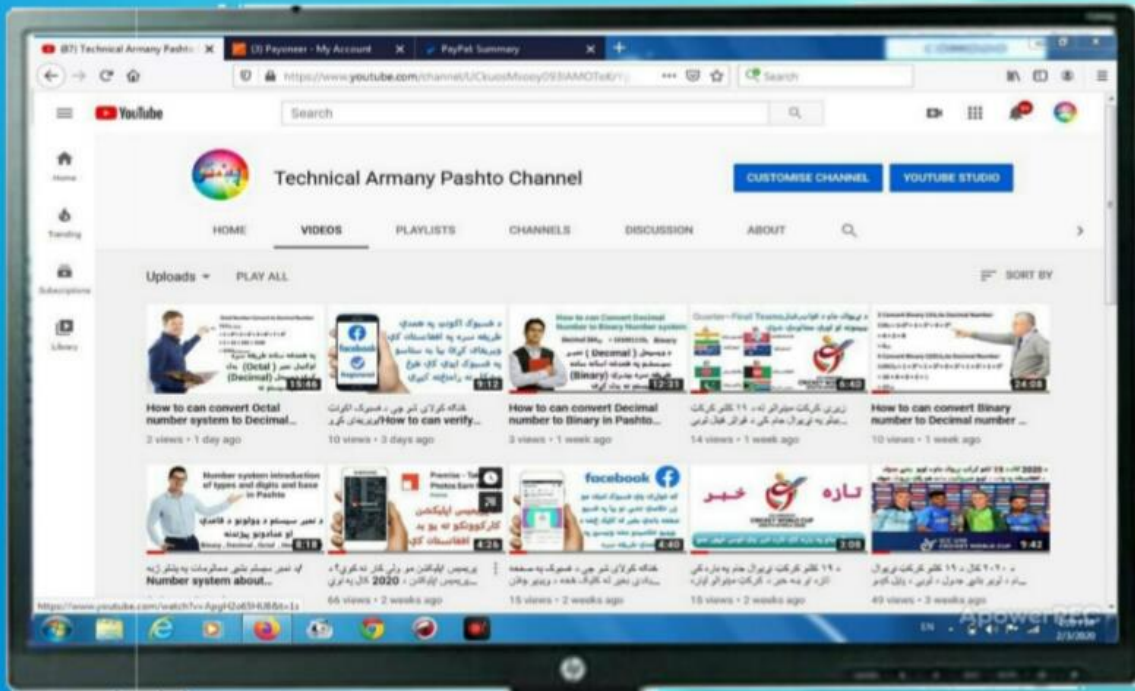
(87) Technical Armany Pashto
(3) Payoneer - My Account
PayPal Summary

https://www.youtube.com/channel/UCkuosMsoey093IAMOTx8/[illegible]

Search

YouTube

Search

Home
Trending
Subscriptions
Library

Technical Armany Pashto Channel

CUSTOMISE CHANNEL
YOUTUBE STUDIO

HOME
VIDEOS
PLAYLISTS
CHANNELS
DISCUSSION
ABOUT

Uploads
PLAY ALL
SORT BY

15:46
How to can convert Octal number system to Decimal...
2 views • 1 day ago

9:12
How to can verify...
10 views • 3 days ago

12:31
How to can convert Decimal number to Binary in Pashto...
3 views • 1 week ago

6:40
14 views • 1 week ago

24:08
How to can convert Binary number to Decimal number ...
10 views • 1 week ago

Number system introduction of types and digits and base in Pashto
8:18
Number system about...

facebook
4:40
15 views • 2 weeks ago

تازه خبر
3:08
15 views • 2 weeks ago

9:42
49 views • 3 weeks ago

66 views • 2 weeks ago

https://www.youtube.com/watch?v=ApgH2a6SHU88&t=1s

EN
2/3/2020
Apowersoft